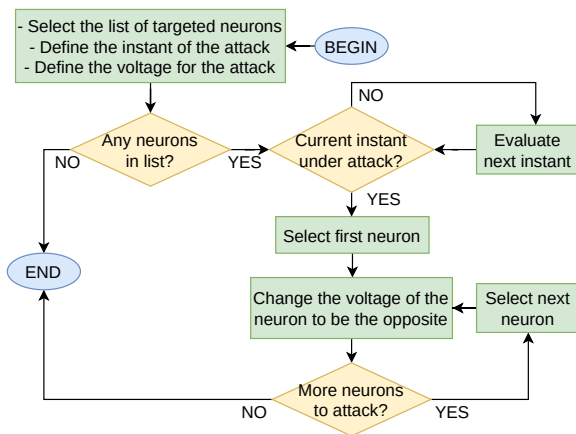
- Select the list of targeted neurons
- Define the instant of the attack
- Define the voltage for the attack

BEGIN

NO

Any neurons in list?

NO

YES

Current instant under attack?

Evaluate next instant

YES

Select first neuron

END

Change the voltage of the neuron to be the opposite

Select next neuron

More neurons to attack?

NO

YES